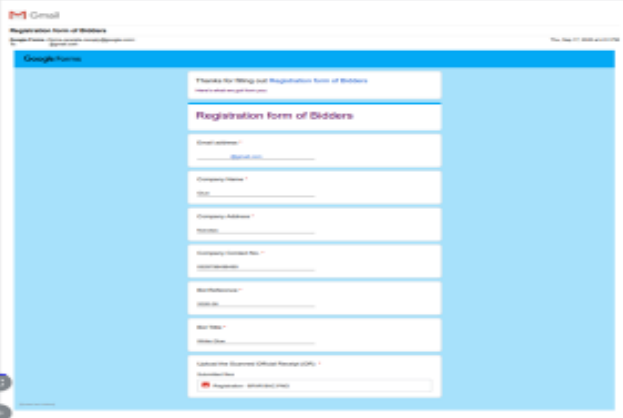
Gmail

Registration form of Bidders

Google Forms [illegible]@google.com
To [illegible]@gmail.com

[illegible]

Google Forms

Thanks for filling out Registration form of Bidders

Here's what we got from you:

Registration form of Bidders

Email address *

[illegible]@gmail.com

Company Name *

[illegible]

Company Address *

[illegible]

Company Contact No. *

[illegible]

Bid Reference *

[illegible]

Bid Title *

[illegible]

Upload the Scanned Official Receipt (OR). *

Submitted files

Registration - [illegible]